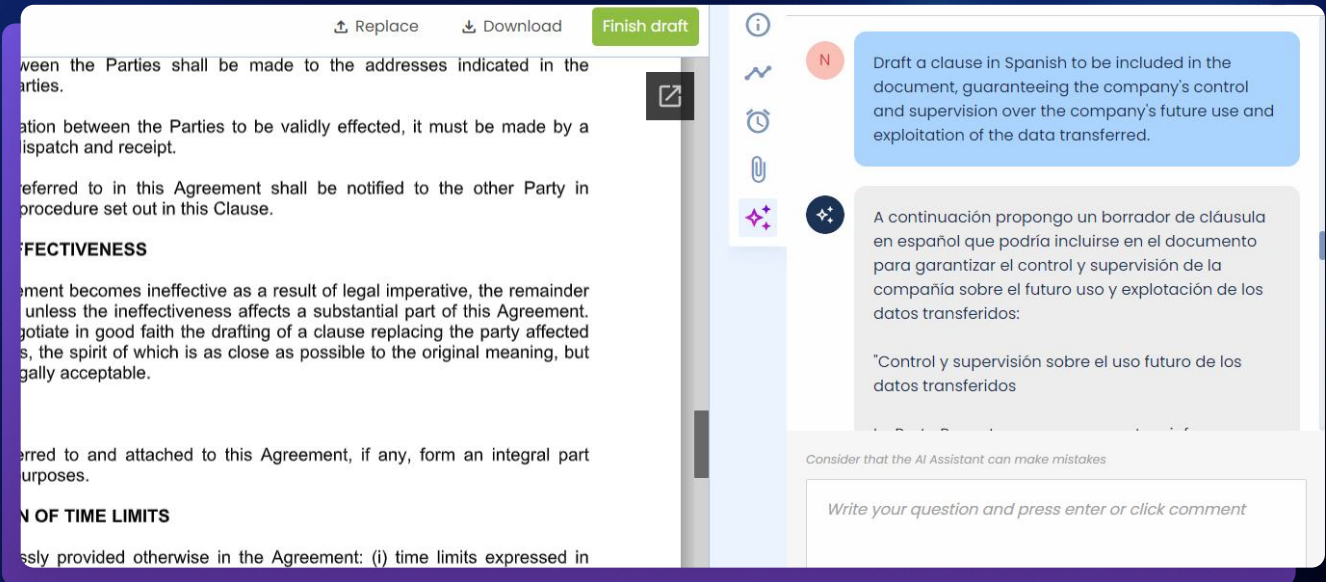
Replace Download Finish draft

ween the Parties shall be made to the addresses indicated in the arties.

ation between the Parties to be validly effected, it must be made by a ispatch and receipt.

eferred to in this Agreement shall be notified to the other Party in procedure set out in this Clause.

FFECTIVENESS

ement becomes ineffective as a result of legal imperative, the remainder unless the ineffectiveness affects a substantial part of this Agreement. gotiate in good faith the drafting of a clause replacing the party affected s, the spirit of which is as close as possible to the original meaning, but gally acceptable.

erred to and attached to this Agreement, if any, form an integral part urposes.

N OF TIME LIMITS

ssly provided otherwise in the Agreement: (i) time limits expressed in

N

Draft a clause in Spanish to be included in the document, guaranteeing the company's control and supervision over the company's future use and exploitation of the data transferred.

A continuación propongo un borrador de cláusula en español que podría incluirse en el documento para garantizar el control y supervisión de la compañía sobre el futuro uso y explotación de los datos transferidos:

"Control y supervisión sobre el uso futuro de los datos transferidos

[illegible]

Consider that the AI Assistant can make mistakes

Write your question and press enter or click comment